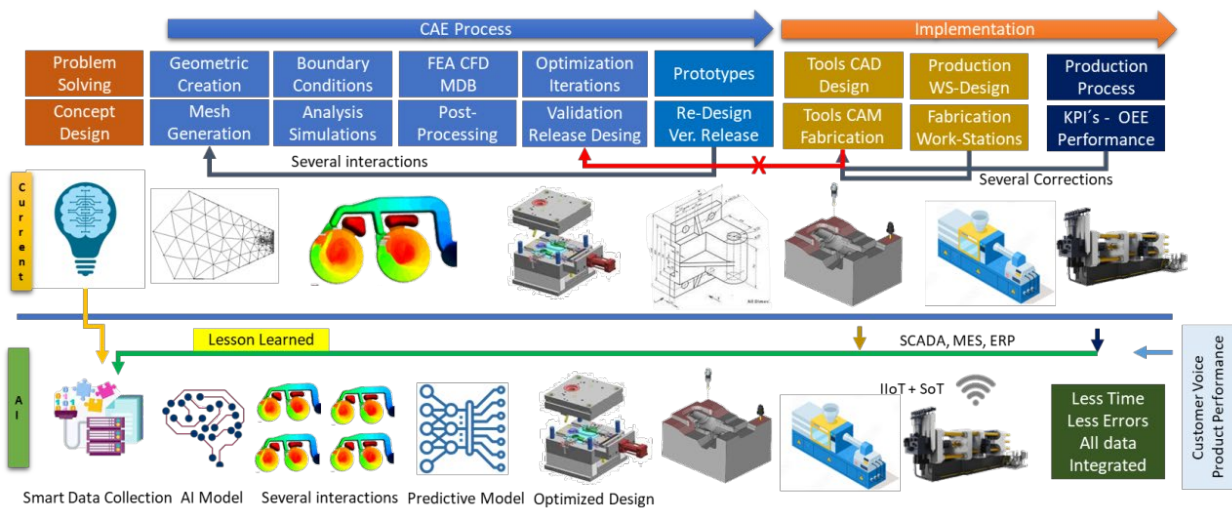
CAE Process

Implementation

Problem Solving

Concept Design

Geometric Creation

Mesh Generation

Boundary Conditions

Analysis Simulations

FEA CFD MDB

Post-Processing

Optimization Iterations

Validation Release Desing

Prototypes

Re-Design Ver. Release

Tools CAD Design

Tools CAM Fabrication

Production WS-Design

Fabrication Work-Stations

Production Process

KPI´s - OEE Performance

Several interactions

Several Corrections

Current

Lesson Learned

SCADA, MES, ERP

Customer Voice Product Performance

AI

IIoT + SoT

Less Time Less Errors All data Integrated

Smart Data Collection

AI Model

Several interactions

Predictive Model

Optimized Design